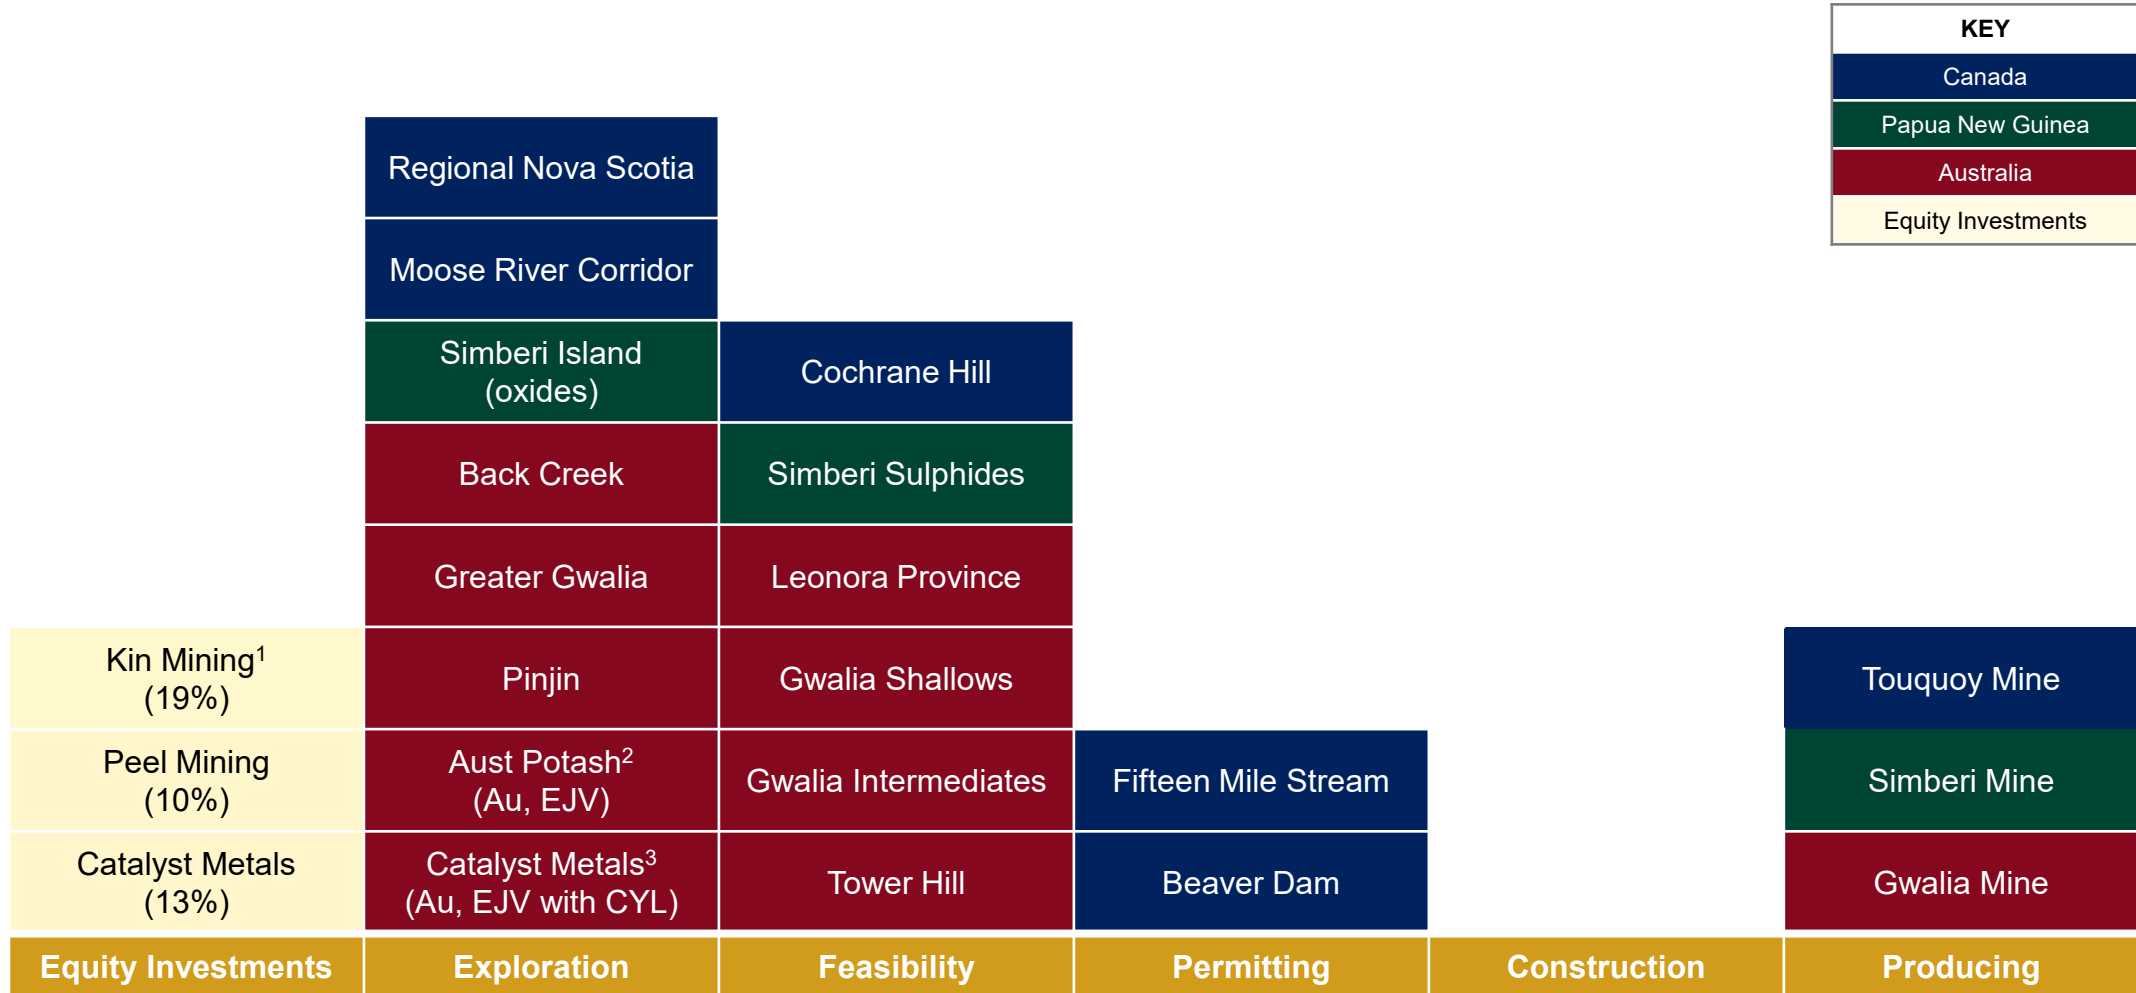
KEY
Canada
Papua New Guinea
Australia
Equity Investments

Kin Mining$^1$ (19%)
Peel Mining (10%)
Catalyst Metals (13%)

Regional Nova Scotia
Moose River Corridor
Simberi Island (oxides)
Back Creek
Greater Gwalia
Pinjin
Aust Potash$^2$ (Au, EJV)
Catalyst Metals$^3$ (Au, EJV with CYL)

Cochrane Hill
Simberi Sulphides
Leonora Province
Gwalia Shallows
Gwalia Intermediates
Tower Hill

Fifteen Mile Stream
Beaver Dam

Touquoy Mine
Simberi Mine
Gwalia Mine

| Equity Investments | Exploration | Feasibility | Permitting | Construction | Producing |
|---|---|---|---|---|---|